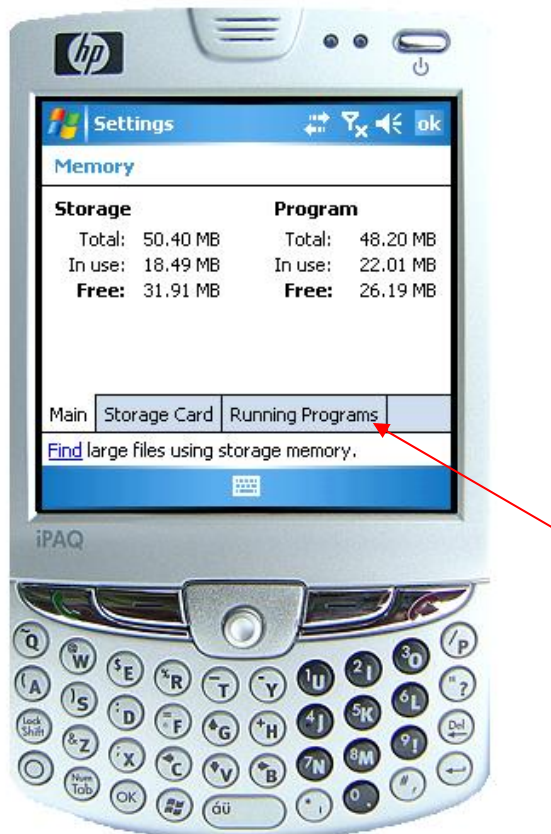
hp

Settings ok

Memory

Storage
Total: 50.40 MB
In use: 18.49 MB
Free: 31.91 MB

Program
Total: 48.20 MB
In use: 22.01 MB
Free: 26.19 MB

Main | Storage Card | Running Programs

Find large files using storage memory.

iPAQ

Q W E R T Y U I O P
A S D F G H J K L ?
Lock Shift Z X C V B N M ! Del
Num Tab OK áü